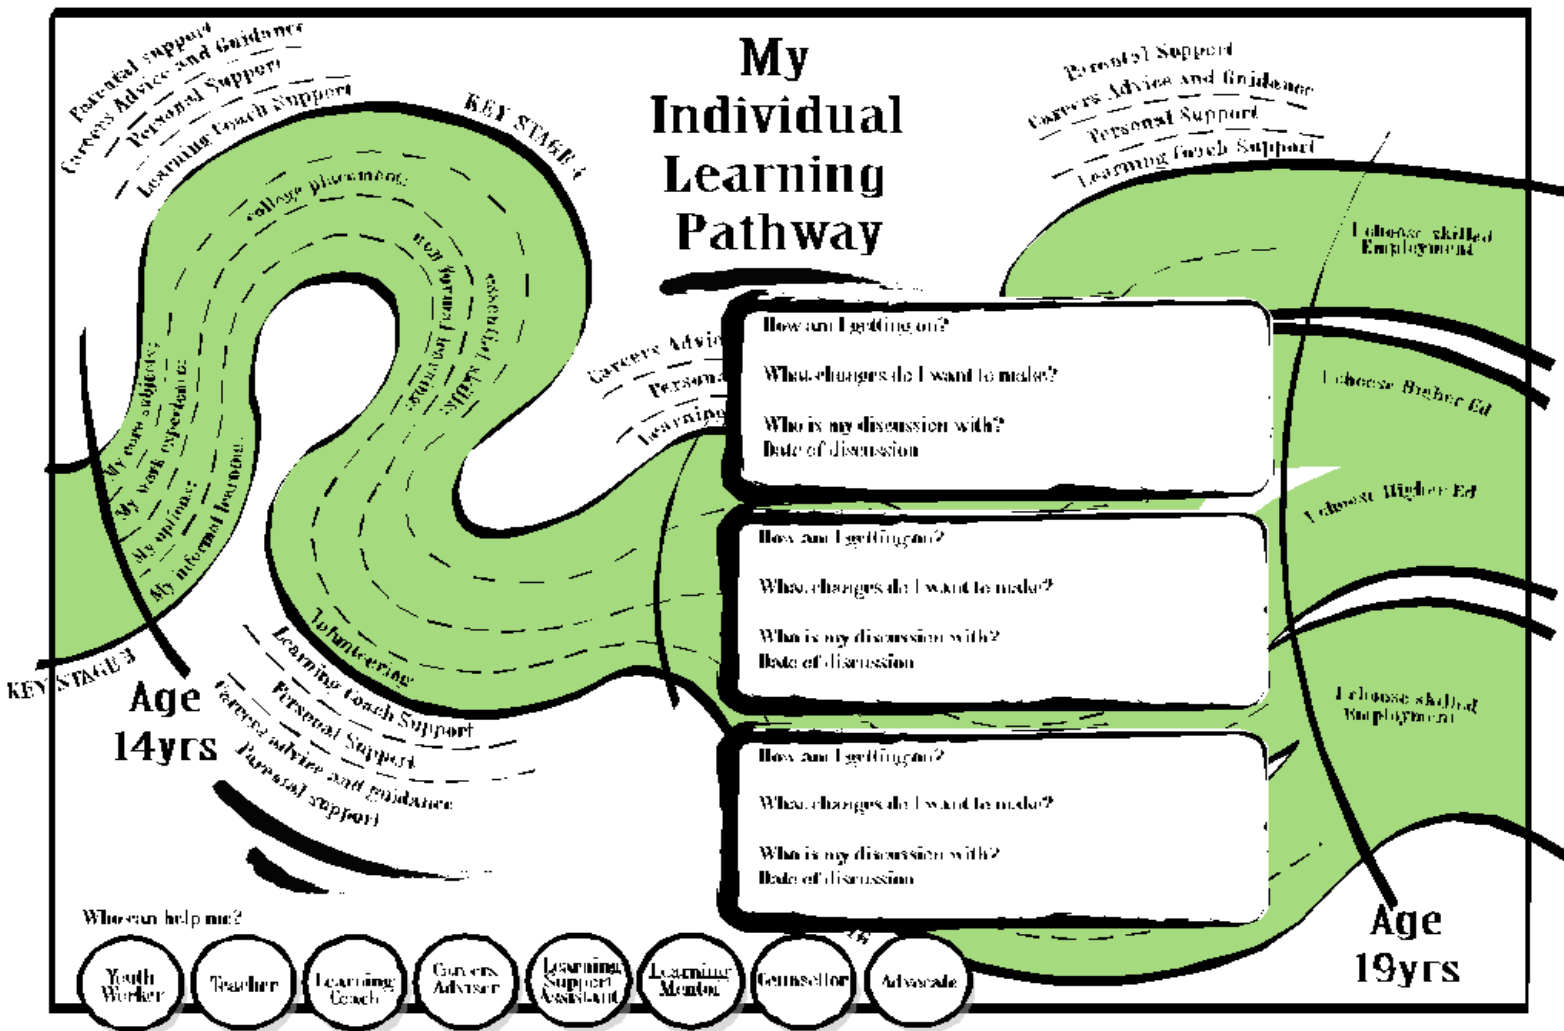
My Individual Learning Pathway

Parental support
Careers Advice and Guidance
Personal Support
Learning Coach Support

KEY STAGE 4

college placements
non formal learning
essential skills

My core subjects
My work experience
My options
My informal learning

KEY STAGE 3

Age 14yrs

Volunteering
Learning Coach Support
Personal Support
Careers advice and guidance
Parental support

Careers Advice
Personal
Learning

Parental Support
Careers Advice and Guidance
Personal Support
Learning Coach Support

How am I getting on?
What changes do I want to make?
Who is my discussion with?
Date of discussion

How am I getting on?
What changes do I want to make?
Who is my discussion with?
Date of discussion

How am I getting on?
What changes do I want to make?
Who is my discussion with?
Date of discussion

I choose skilled Employment
I choose Higher Ed
I choose Higher Ed
I choose skilled Employment

Age 19yrs

Who can help me?

Youth Worker
Teacher
Learning Coach
Careers Adviser
Learning Support Assistant
Learning Mentor
Counsellor
Advocate